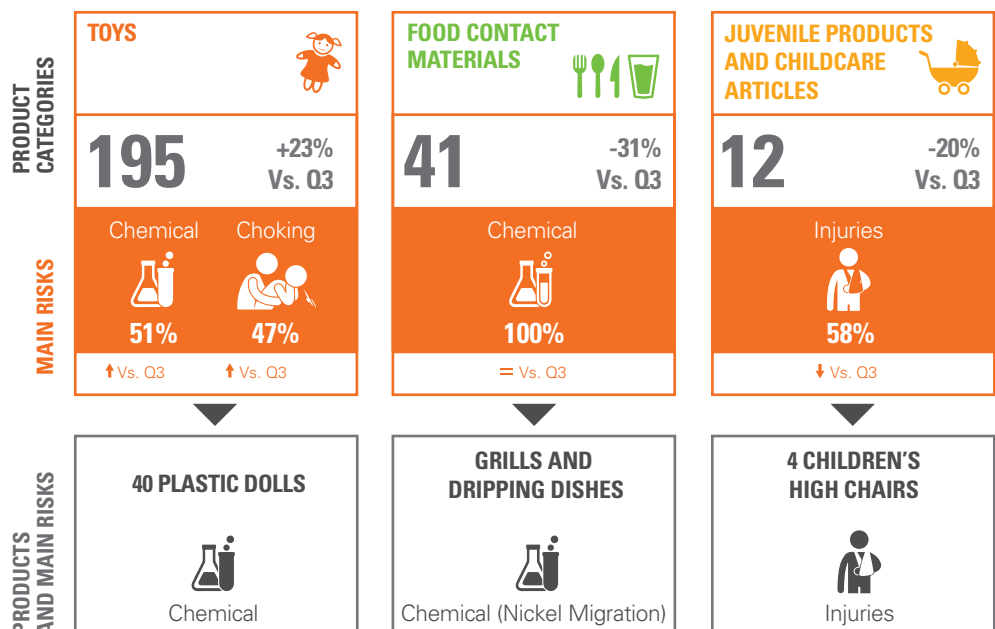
PRODUCT CATEGORIES

TOYS

195

+23% Vs. Q3

FOOD CONTACT MATERIALS

41

-31% Vs. Q3

JUVENILE PRODUCTS AND CHILDCARE ARTICLES

12

-20% Vs. Q3

MAIN RISKS

Chemical

51%

Vs. Q3

Choking

47%

Vs. Q3

Chemical

100%

= Vs. Q3

Injuries

58%

Vs. Q3

PRODUCTS AND MAIN RISKS

40 PLASTIC DOLLS

Chemical

GRILLS AND DRIPPING DISHES

Chemical (Nickel Migration)

4 CHILDREN'S HIGH CHAIRS

Injuries